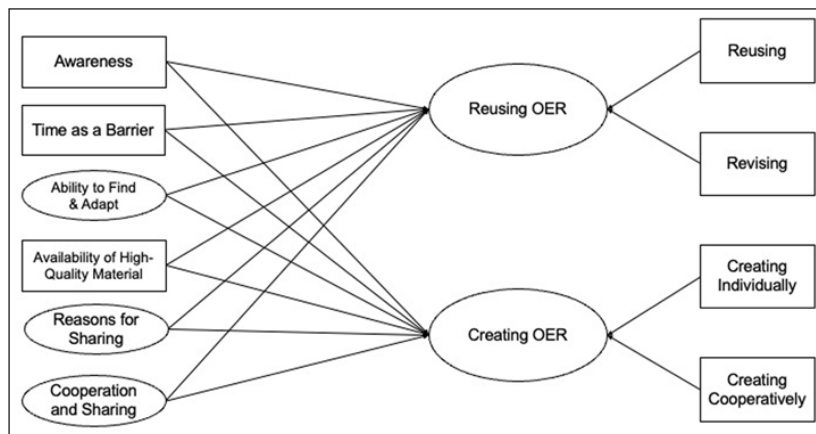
Awareness

Time as a Barrier

Ability to Find & Adapt

Availability of High-Quality Material

Reasons for Sharing

Cooperation and Sharing

Reusing OER

Creating OER

Reusing

Revising

Creating Individually

Creating Cooperatively